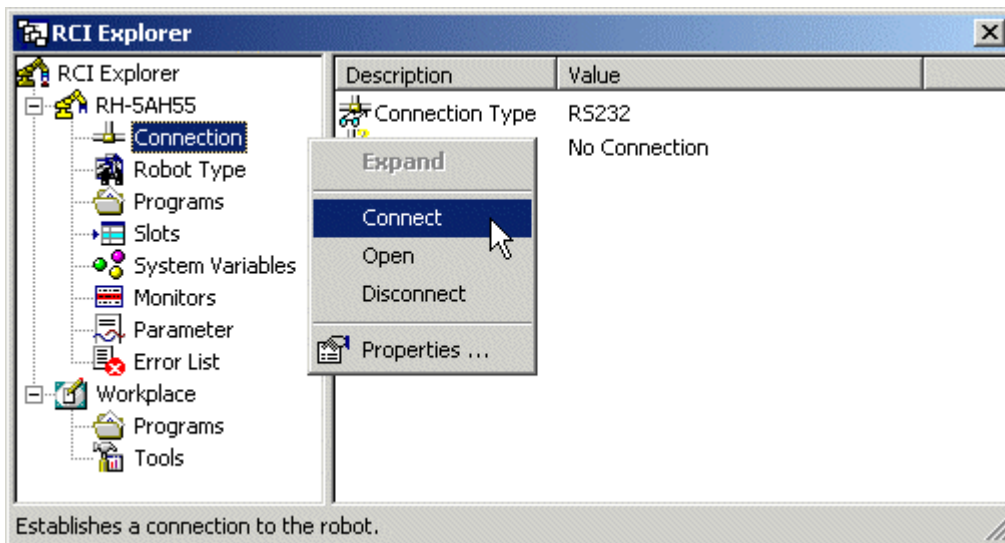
RCI Explorer

RCI Explorer
RH-5AH55
Connection
Robot Type
Programs
Slots
System Variables
Monitors
Parameter
Error List
Workplace
Programs
Tools

| Description | Value |
|---|---|
| Connection Type | RS232 |
| | No Connection |

Expand
Connect
Open
Disconnect
Properties ...

Establishes a connection to the robot.